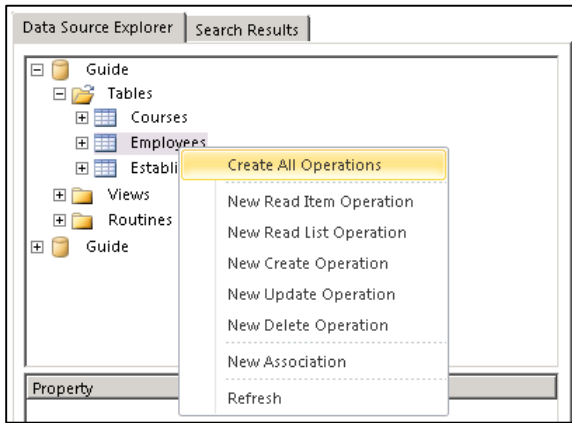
Data Source Explorer
Search Results

Guide
Tables
Courses
Employees
Establi
Views
Routines
Guide

Create All Operations
New Read Item Operation
New Read List Operation
New Create Operation
New Update Operation
New Delete Operation
New Association
Refresh

Property